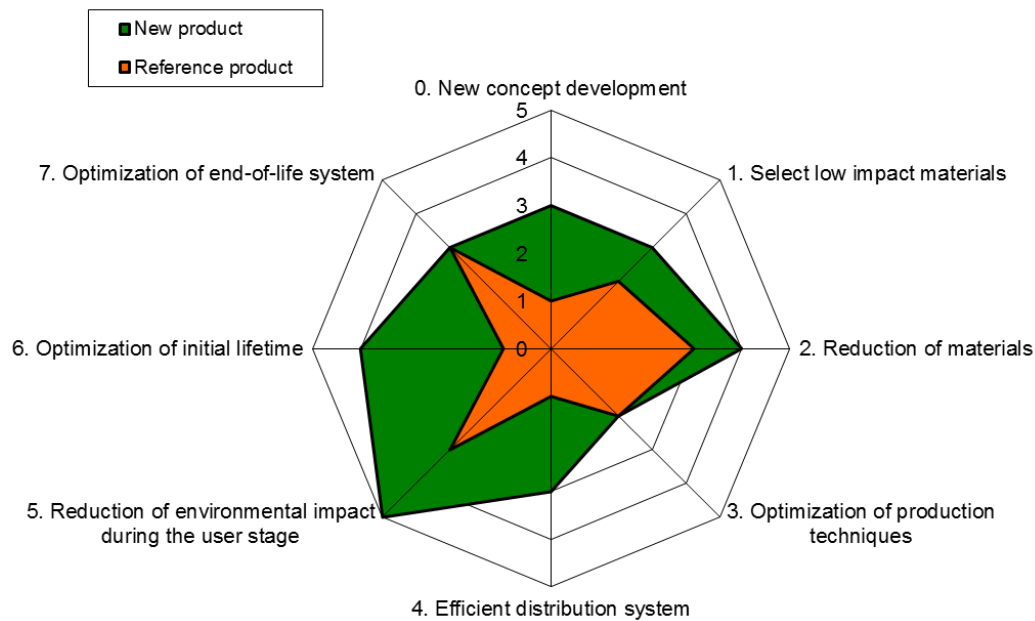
New product
Reference product

0. New concept development
5
4
3
2
1
0
1. Select low impact materials
2. Reduction of materials
3. Optimization of production techniques
4. Efficient distribution system
5. Reduction of environmental impact during the user stage
6. Optimization of initial lifetime
7. Optimization of end-of-life system